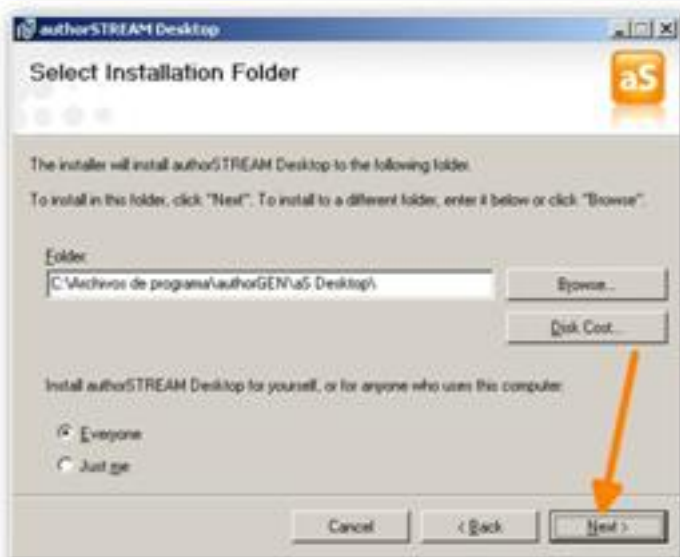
authorSTREAM Desktop

Select Installation Folder

aS

The installer will install authorSTREAM Desktop to the following folder.

To install in this folder, click "Next". To install to a different folder, enter it below or click "Browse".

Folder:

C:\Archivos de programa\authorGEN\aS Desktop\

Browse...

Disk Cost...

Install authorSTREAM Desktop for yourself, or for anyone who uses this computer:

Everyone

Just me

Cancel

< Back

Next >